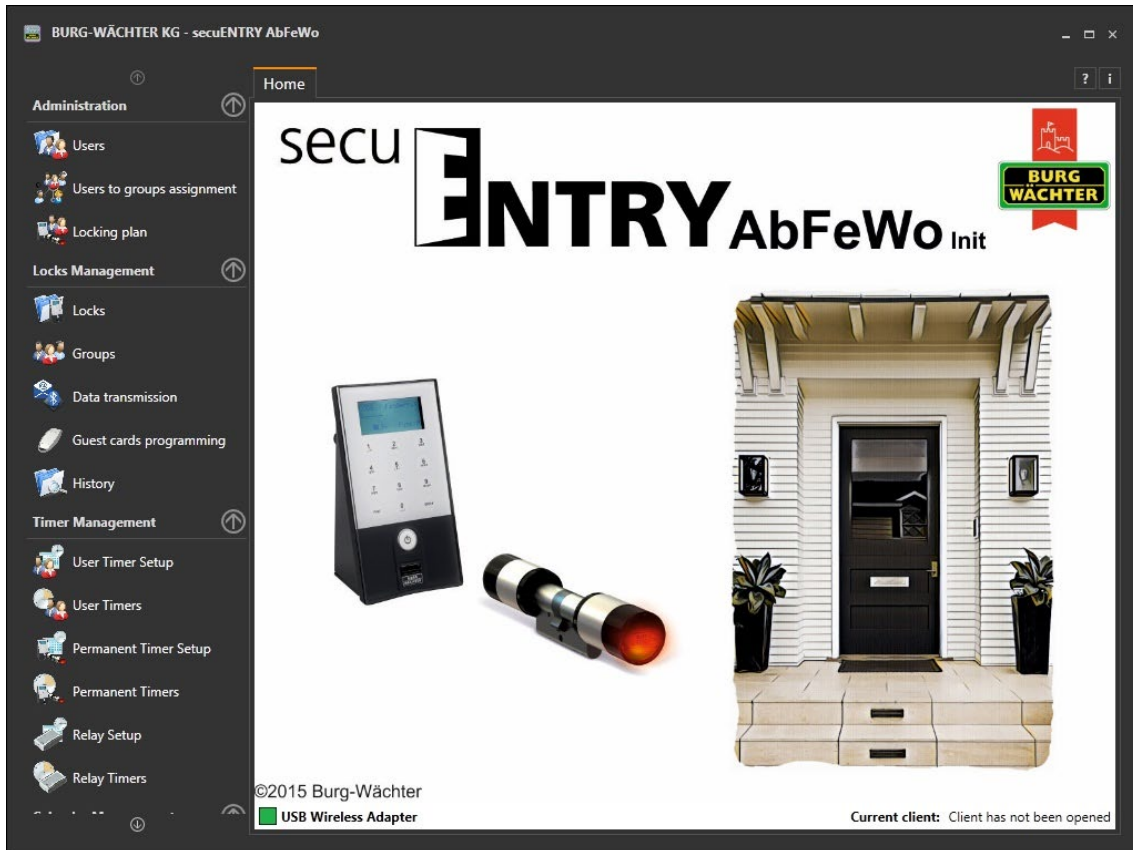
BURG-WÄCHTER KG - secuENTRY AbFeWo

Home

? i

Administration

Users

Users to groups assignment

Locking plan

Locks Management

Locks

Groups

Data transmission

Guest cards programming

History

Timer Management

User Timer Setup

User Timers

Permanent Timer Setup

Permanent Timers

Relay Setup

Relay Timers

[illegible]

secu ENTRY AbFeWo Init

BURG WÄCHTER

©2015 Burg-Wächter

USB Wireless Adapter

Current client: Client has not been opened